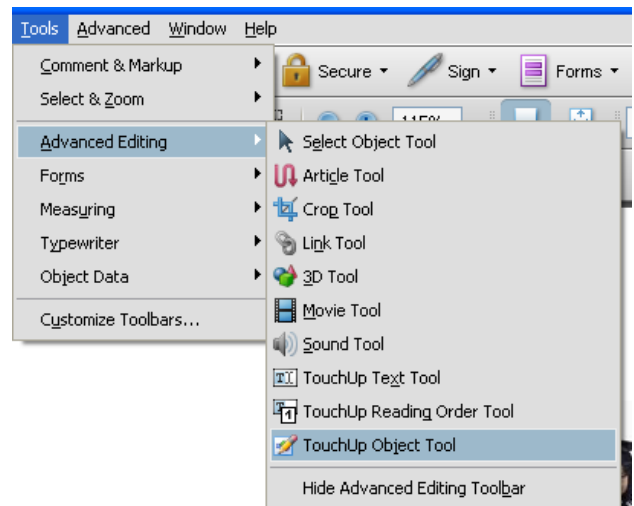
Tools Advanced Window Help

Secure ▾ Sign ▾ Forms ▾

115%

Comment & Markup
Select & Zoom
Advanced Editing
Forms
Measuring
Typewriter
Object Data
Customize Toolbars...

Select Object Tool
Article Tool
Crop Tool
Link Tool
3D Tool
Movie Tool
Sound Tool
TouchUp Text Tool
TouchUp Reading Order Tool
TouchUp Object Tool
Hide Advanced Editing Toolbar